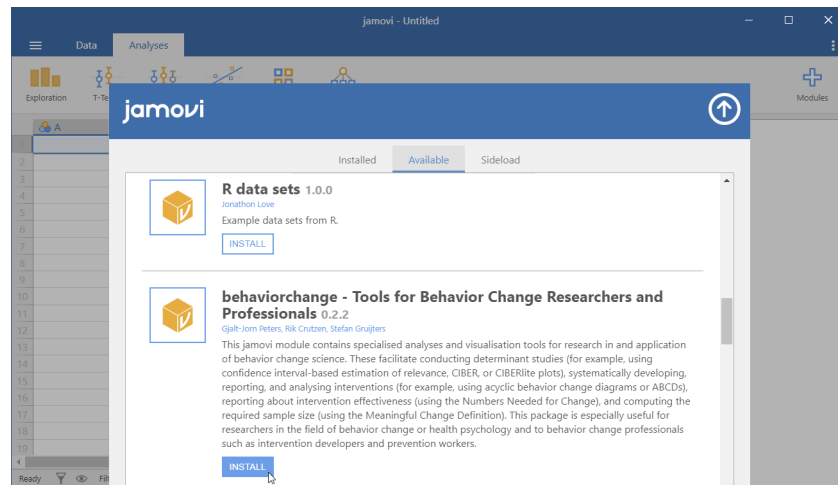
jamovi - Untitled

Data Analyses

Exploration T-Te

Modules

A

1
2
3
4
5
6
7
8
9
10
11
12
13
14
15
16
17
18
19

Ready Filt

jamovi

Installed Available Sideload

R data sets 1.0.0
Jonathon Love
Example data sets from R.
INSTALL

behaviorchange - Tools for Behavior Change Researchers and Professionals 0.2.2
Gjalt-Jorn Peters, Rik Crutzen, Stefan Gruijters
This jamovi module contains specialised analyses and visualisation tools for research in and application of behavior change science. These facilitate conducting determinant studies (for example, using confidence interval-based estimation of relevance, CIBER, or CIBERlite plots), systematically developing, reporting, and analysing interventions (for example, using acyclic behavior change diagrams or ABCDs), reporting about intervention effectiveness (using the Numbers Needed for Change), and computing the required sample size (using the Meaningful Change Definition). This package is especially useful for researchers in the field of behavior change or health psychology and to behavior change professionals such as intervention developers and prevention workers.
INSTALL